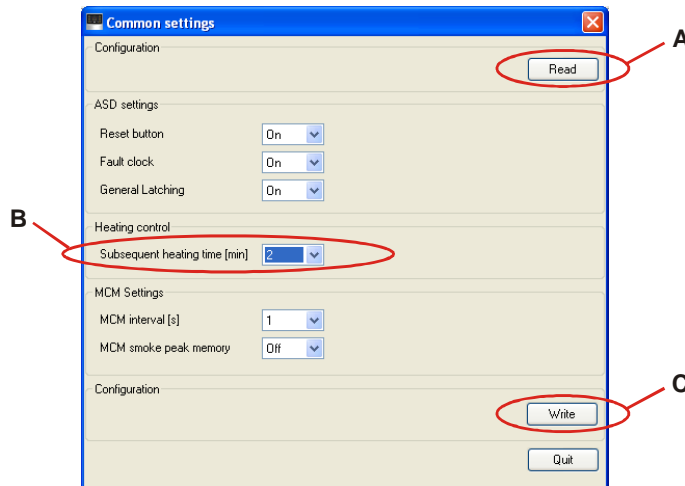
Common settings

Configuration

Read

A

ASD settings

Reset button On

Fault clock On

General Latching On

B

Heating control

Subsequent heating time [min] 2

MCM Settings

MCM interval [s] 1

MCM smoke peak memory Off

Configuration

Write

C

Quit